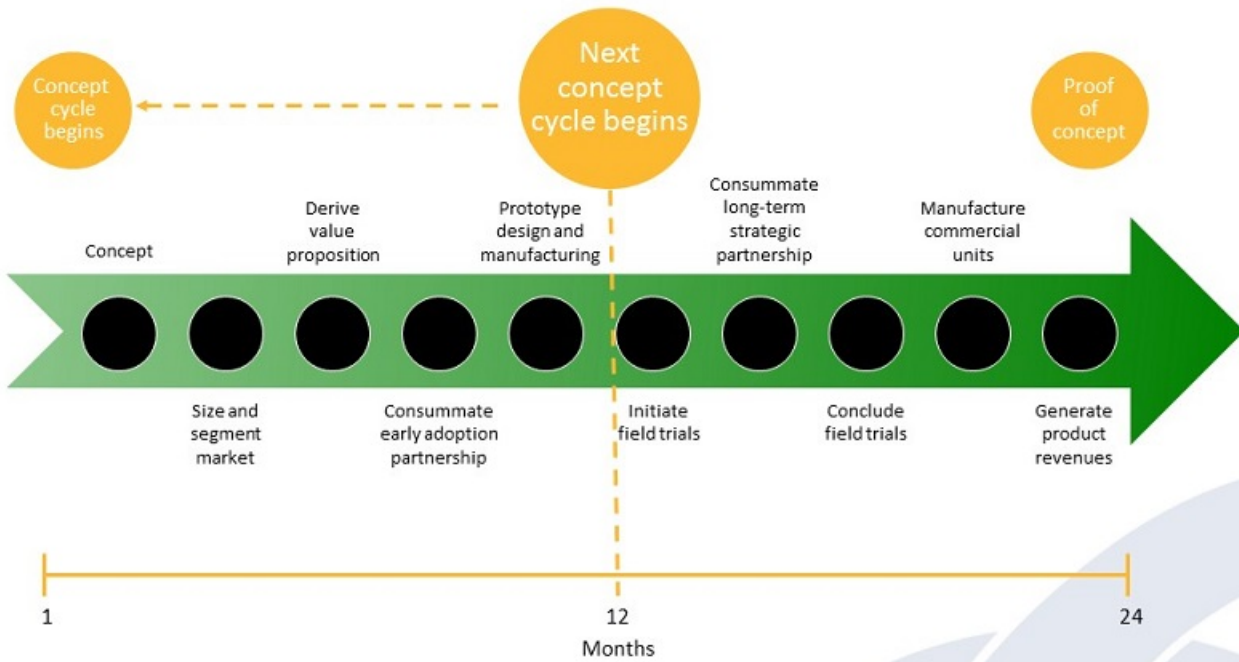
Concept cycle begins

Next concept cycle begins

Proof of concept

Concept

Derive value proposition

Prototype design and manufacturing

Consummate long-term strategic partnership

Manufacture commercial units

Size and segment market

Consummate early adoption partnership

Initiate field trials

Conclude field trials

Generate product revenues

1

12

24

Months